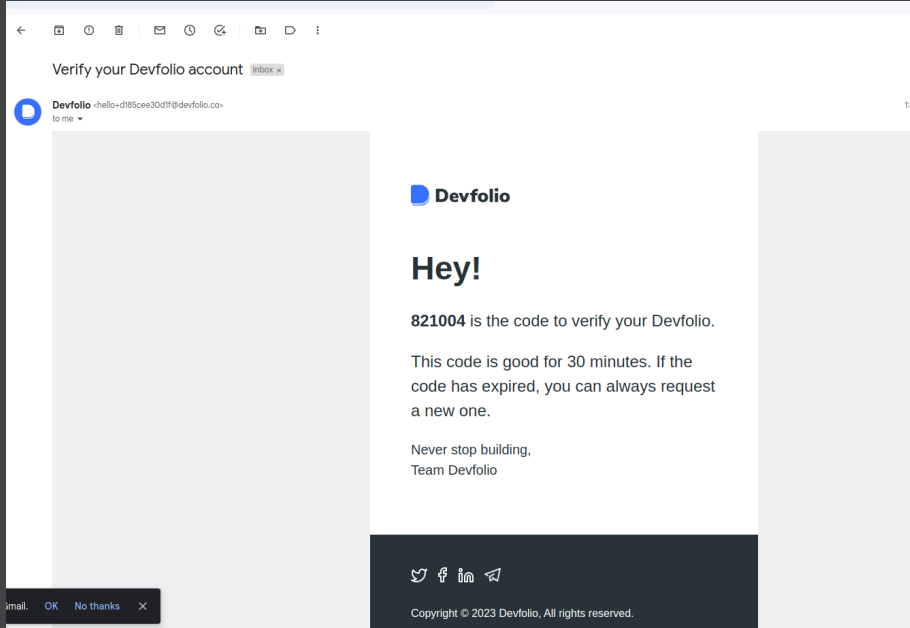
Verify your Devfolio account Inbox ×

Devfolio <hello+d185cee30d1f@devfolio.co>
to me

1:

Devfolio

Hey!

**821004** is the code to verify your Devfolio.

This code is good for 30 minutes. If the code has expired, you can always request a new one.

Never stop building,
Team Devfolio

Copyright © 2023 Devfolio, All rights reserved.

mail. OK No thanks ×